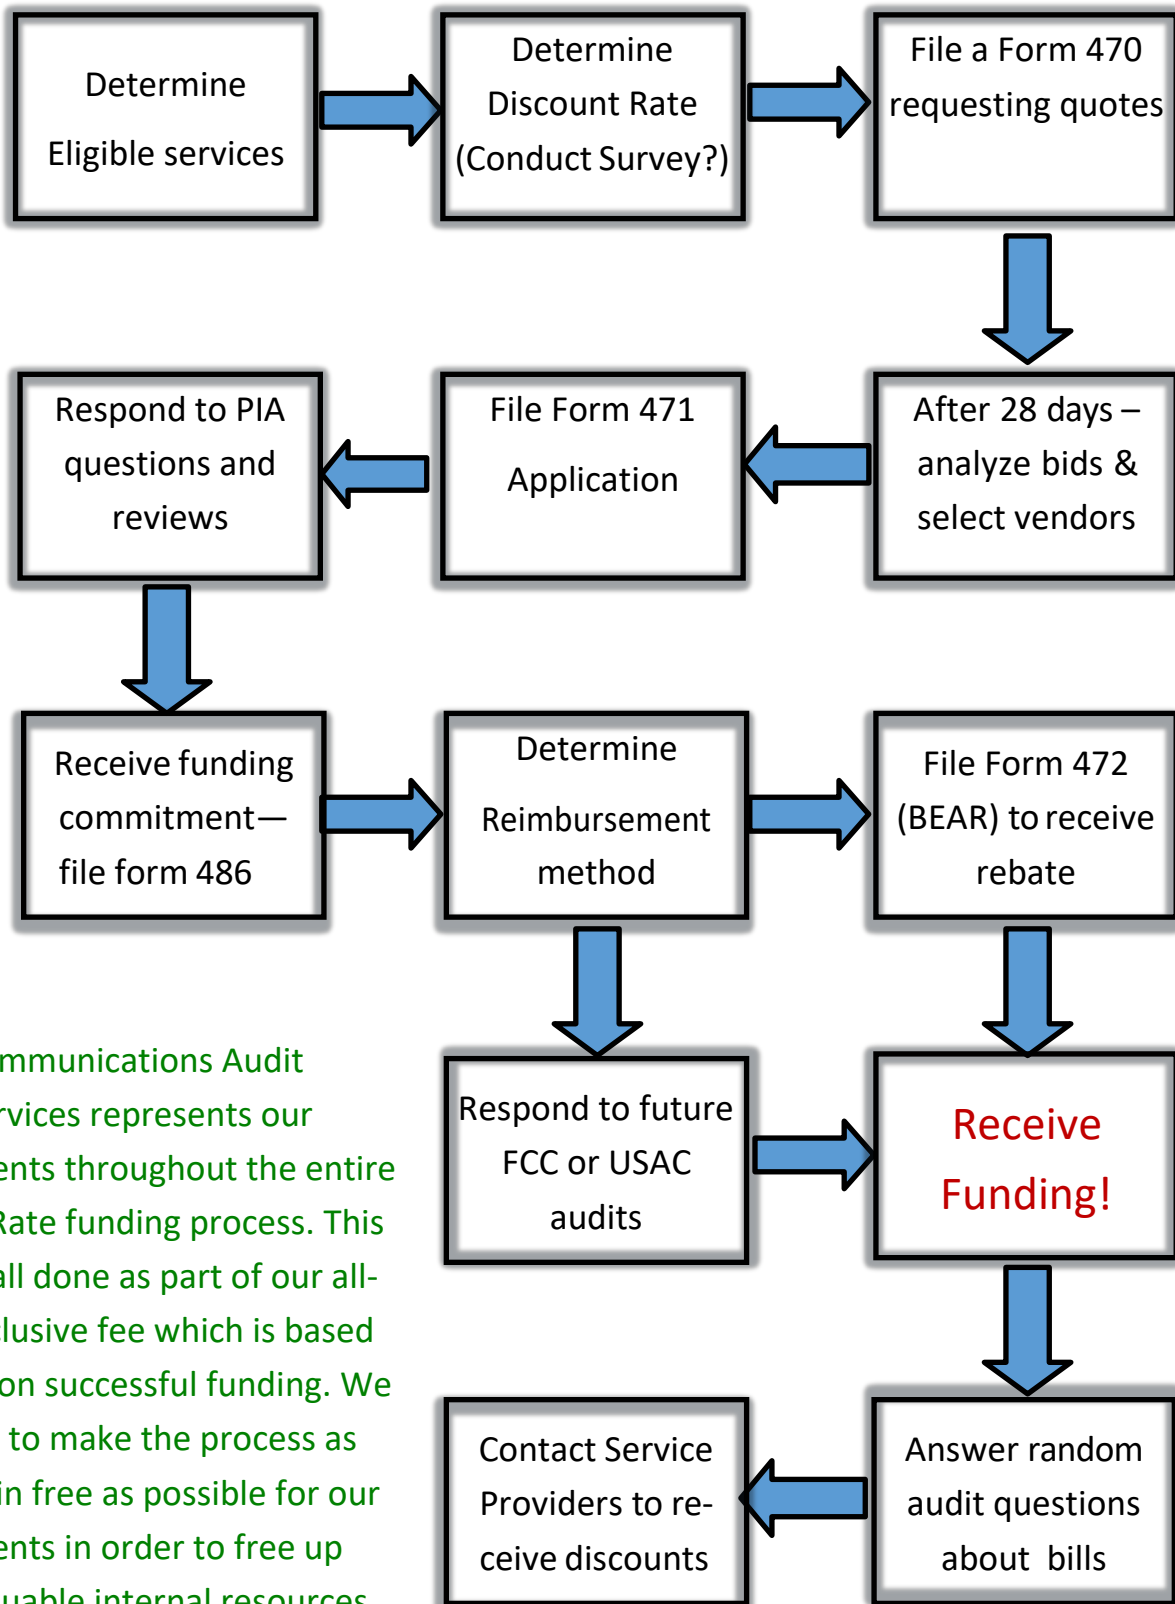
Determine Eligible services

Determine Discount Rate (Conduct Survey?)

File a Form 470 requesting quotes

After 28 days – analyze bids & select vendors

File Form 471 Application

Respond to PIA questions and reviews

Receive funding commitment—file form 486

Determine Reimbursement method

File Form 472 (BEAR) to receive rebate

Respond to future FCC or USAC audits

Receive Funding!

Answer random audit questions about bills

Contact Service Providers to receive discounts

mmunications Audit rvices represents our ents throughout the entire Rate funding process. This all done as part of our all-lusive fee which is based on successful funding. We to make the process as in free as possible for our ents in order to free up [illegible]